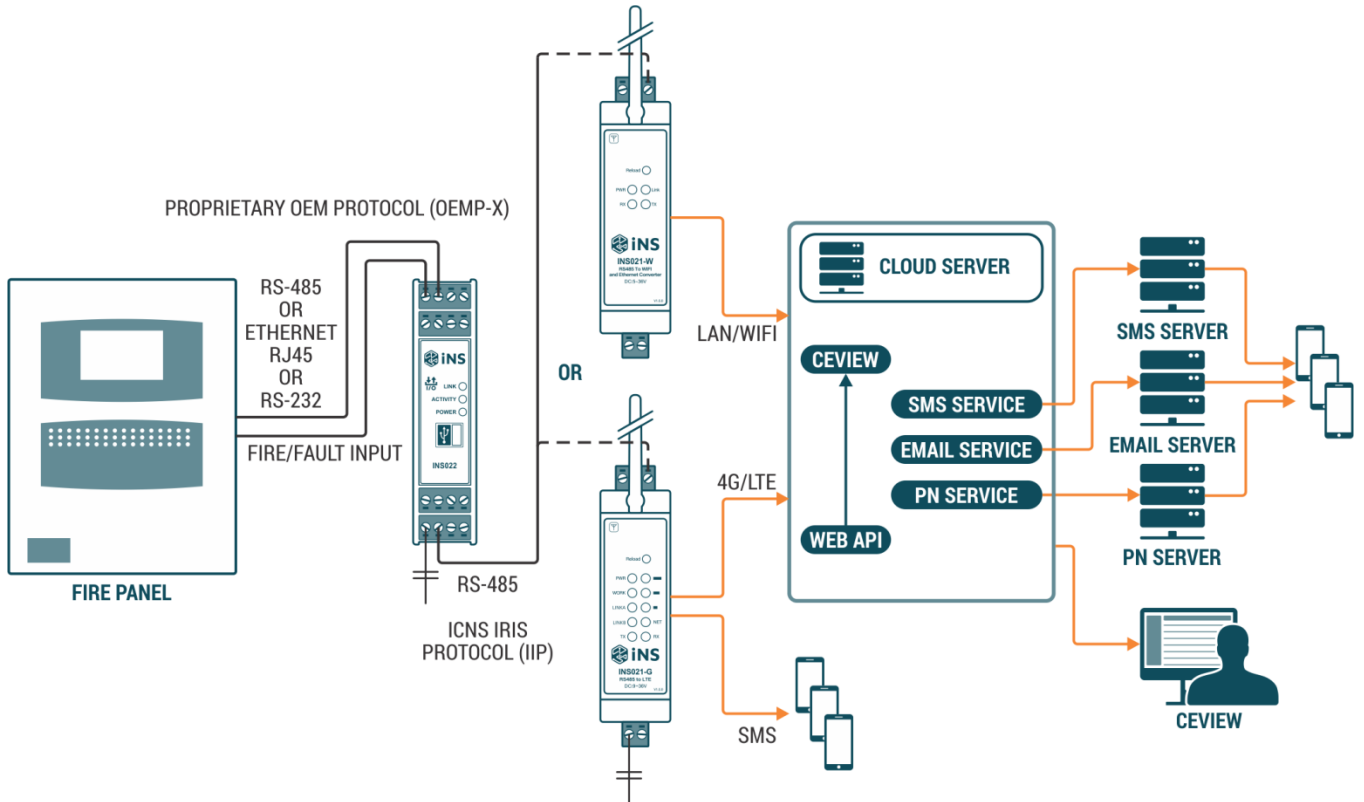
PROPRIETARY OEM PROTOCOL (OEMP-X)

RS-485
OR
ETHERNET
RJ45
OR
RS-232

FIRE/FAULT INPUT

FIRE PANEL

iNS
LINK
ACTIVITY
POWER
INS022

RS-485

ICNS IRIS
PROTOCOL (IIP)

OR

Reload
PWR
LNK
RX
TX
iNS
INS021-W
RS485 To WIFI and Ethernet Converter
DC 9 - 36V

Reload
PWR
WORK
LINKA
LINKB
TX
NET
RX
iNS
INS021-G
RS485 to LTE
DC 9~36V

LAN/WIFI

4G/LTE

SMS

CLOUD SERVER

CEVIEW

SMS SERVICE

EMAIL SERVICE

PN SERVICE

WEB API

SMS SERVER

EMAIL SERVER

PN SERVER

CEVIEW